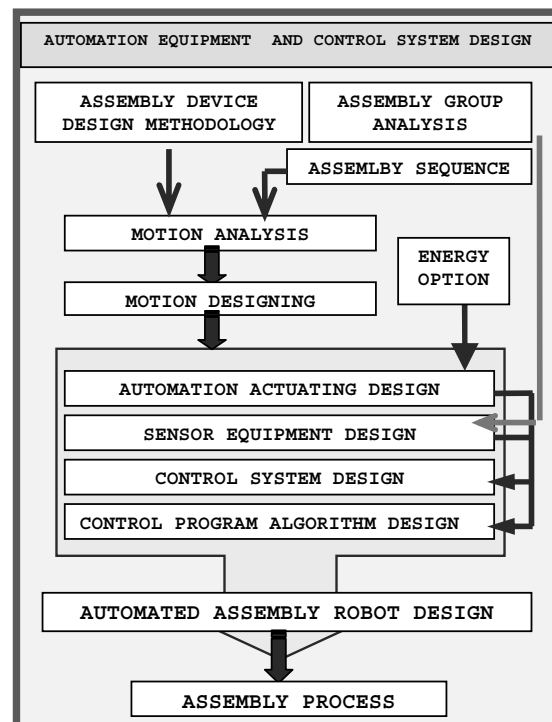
AUTOMATION EQUIPMENT AND CONTROL SYSTEM DESIGN

ASSEMBLY DEVICE DESIGN METHODOLOGY

ASSEMBLY GROUP ANALYSIS

ASSEMLBY SEQUENCE

MOTION ANALYSIS

ENERGY OPTION

MOTION DESIGNING

AUTOMATION ACTUATING DESIGN

SENSOR EQUIPMENT DESIGN

CONTROL SYSTEM DESIGN

CONTROL PROGRAM ALGORITHM DESIGN

AUTOMATED ASSEMBLY ROBOT DESIGN

ASSEMBLY PROCESS